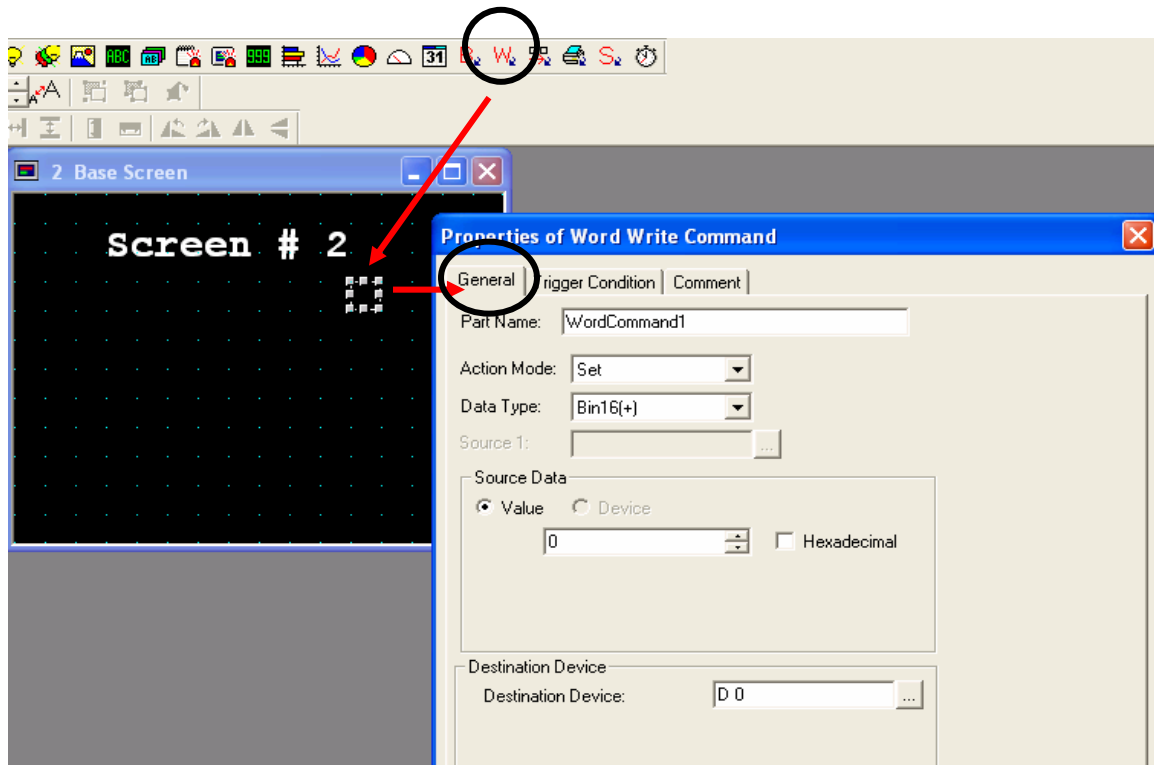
ABC 999 31 B W S

2 Base Screen

Screen # 2

Properties of Word Write Command

General | Trigger Condition | Comment

Part Name: WordCommand1

Action Mode: Set

Data Type: Bin16(+)

Source 1: ...

Source Data

Value Device

0

Hexadecimal

Destination Device

Destination Device: D 0 ...